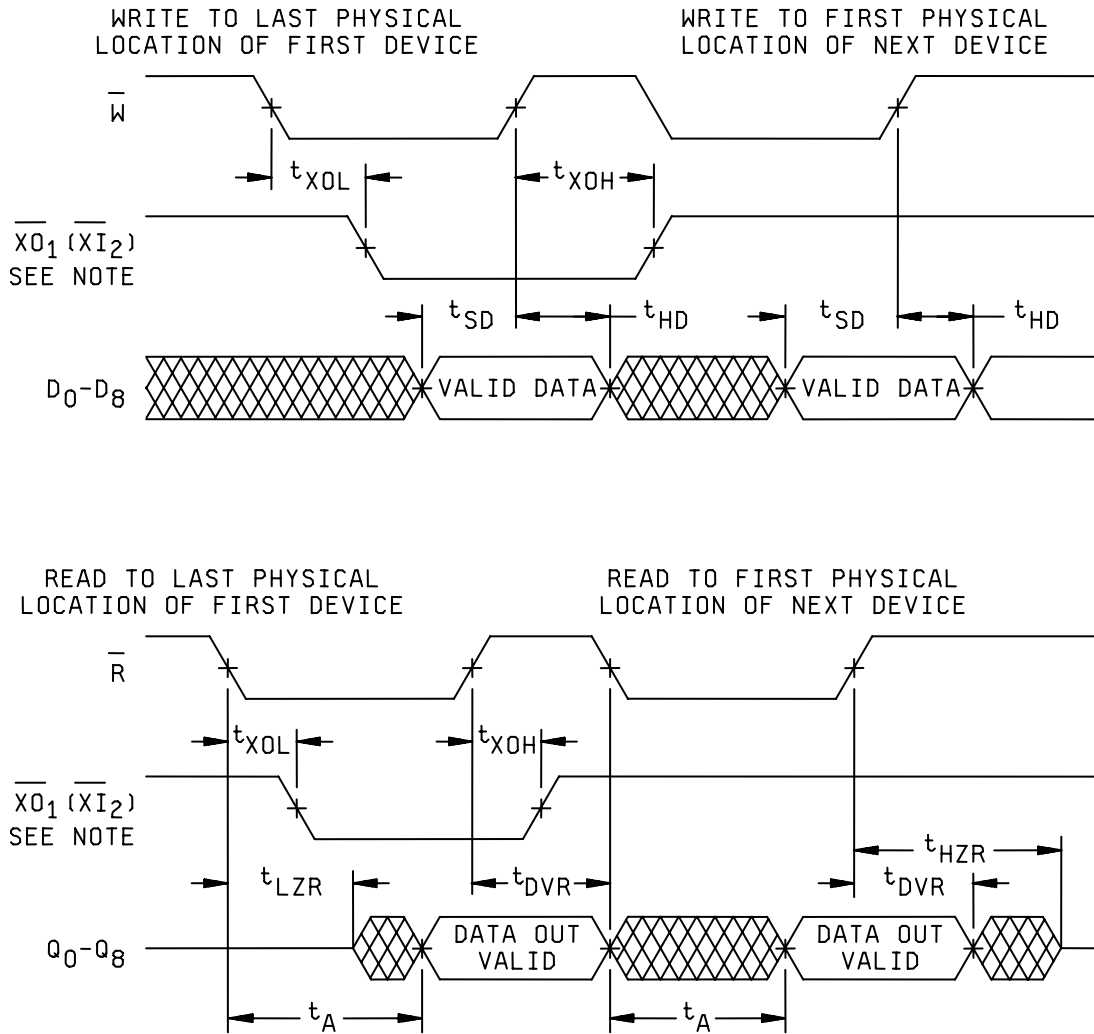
WRITE TO LAST PHYSICAL LOCATION OF FIRST DEVICE

WRITE TO FIRST PHYSICAL LOCATION OF NEXT DEVICE

$\overline{W}$

$t_{XOL}$

$t_{XOH}$

$\overline{XO_1}$ $(\overline{XI_2})$
SEE NOTE

$t_{SD}$

$t_{HD}$

$t_{SD}$

$t_{HD}$

$D_0$-$D_8$

VALID DATA

VALID DATA

READ TO LAST PHYSICAL LOCATION OF FIRST DEVICE

READ TO FIRST PHYSICAL LOCATION OF NEXT DEVICE

$\overline{R}$

$t_{XOL}$

$t_{XOH}$

$\overline{XO_1}$ $(\overline{XI_2})$
SEE NOTE

$t_{HZR}$

$t_{LZR}$

$t_{DVR}$

$t_{DVR}$

$Q_0$-$Q_8$

DATA OUT VALID

DATA OUT VALID

$t_A$

$t_A$